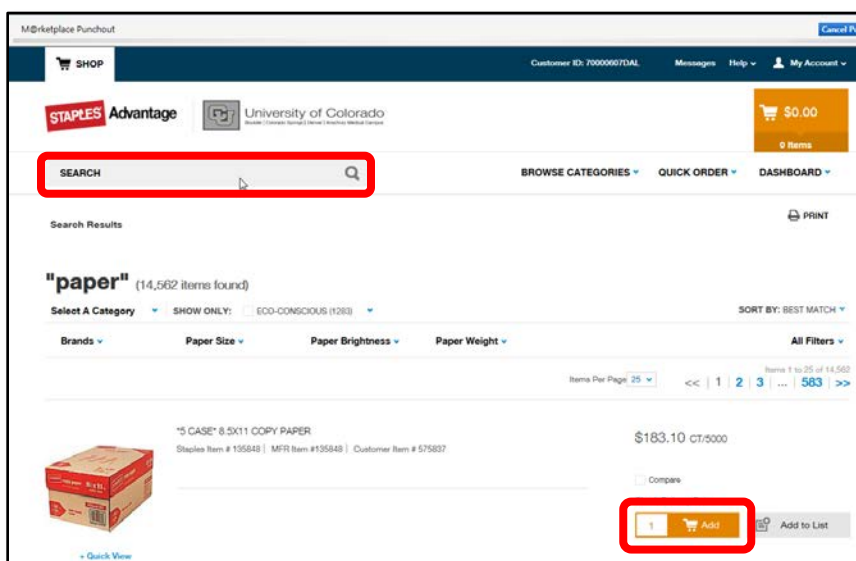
M@rketplace Punchout

Cancel P

SHOP

Customer ID: 70000607DAL

Messages Help

My Account

STAPLES Advantage

University of Colorado

Boulder | Colorado Springs | Denver | Anschutz Medical Campus

$0.00

0 Items

SEARCH

BROWSE CATEGORIES

QUICK ORDER

DASHBOARD

Search Results

PRINT

"paper" (14,562 items found)

Select A Category

SHOW ONLY:

ECO-CONSCIOUS (1283)

SORT BY: BEST MATCH

Brands

Paper Size

Paper Brightness

Paper Weight

All Filters

Items 1 to 25 of 14,562

Items Per Page 25

<< | 1 | 2 | 3 | ... | 583 | >>

*5 CASE* 8.5X11 COPY PAPER

Staples Item # 135848 | MFR Item #135848 | Customer Item # 575837

$183.10 CT/5000

Compare

1

Add

Add to List

+ Quick View